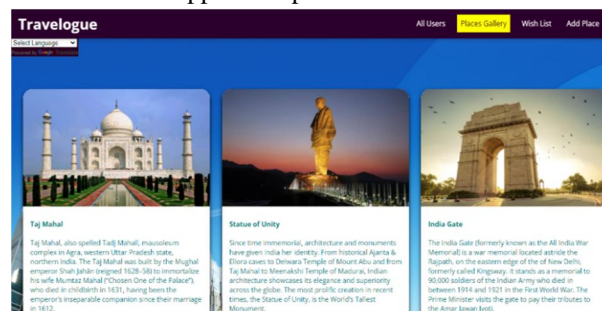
Travelogue

All Users Places Gallery Wish List Add Place

Select Language
Powered by Google Translate

Taj Mahal

Taj Mahal, also spelled Tadj Mahall, mausoleum complex in Agra, western Uttar Pradesh state, northern India. The Taj Mahal was built by the Mughal emperor Shah Jahān (reigned 1628–58) to immortalize his wife Mumtaz Mahal ("Chosen One of the Palace"), who died in childbirth in 1631, having been the emperor's inseparable companion since their marriage in 1612.

Statue of Unity

Since time immemorial, architecture and monuments have given India her identity. From historical Ajanta & Ellora caves to Delwara Temple of Mount Abu and from Taj Mahal to Meenakshi Temple of Madurai, Indian architecture showcases its elegance and superiority across the globe. The most prolific creation in recent times, the Statue of Unity, is the World's Tallest Monument.

India Gate

The India Gate (formerly known as the All India War Memorial) is a war memorial located astride the Rajpath, on the eastern edge of the of New Delhi, formerly called Kingsway. It stands as a memorial to 90,000 soldiers of the Indian Army who died in between 1914 and 1921 in the First World War. The Prime Minister visits the gate to pay their tributes to the Amar Jawan Jyoti.